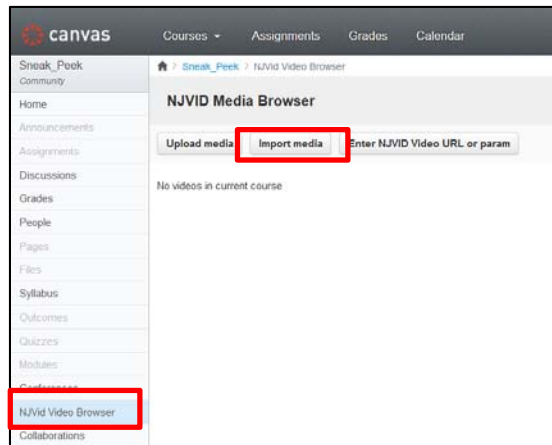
canvas
Courses
Assignments
Grades
Calendar

Sneak_Peek
Community

Sneak_Peek > NJVid Video Browser

Home
Announcements
Assignments
Discussions
Grades
People
Pages
Files
Syllabus
Outcomes
Quizzes
Modules
Conferences
NJVid Video Browser
Collaborations

NJVID Media Browser

Upload media
Import media
Enter NJVID Video URL or param

No videos in current course